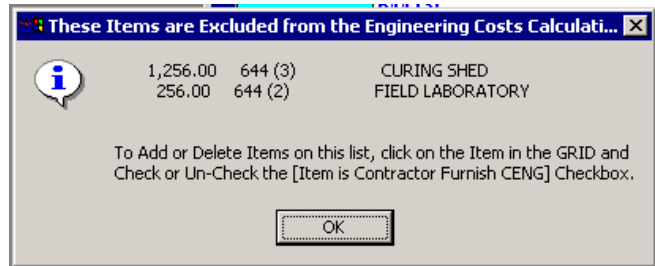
These Items are Excluded from the Engineering Costs Calculati...

1,256.00 644 (3) CURING SHED
256.00 644 (2) FIELD LABORATORY

To Add or Delete Items on this list, click on the Item in the GRID and Check or Un-Check the [Item is Contractor Furnish CENG] Checkbox.

OK